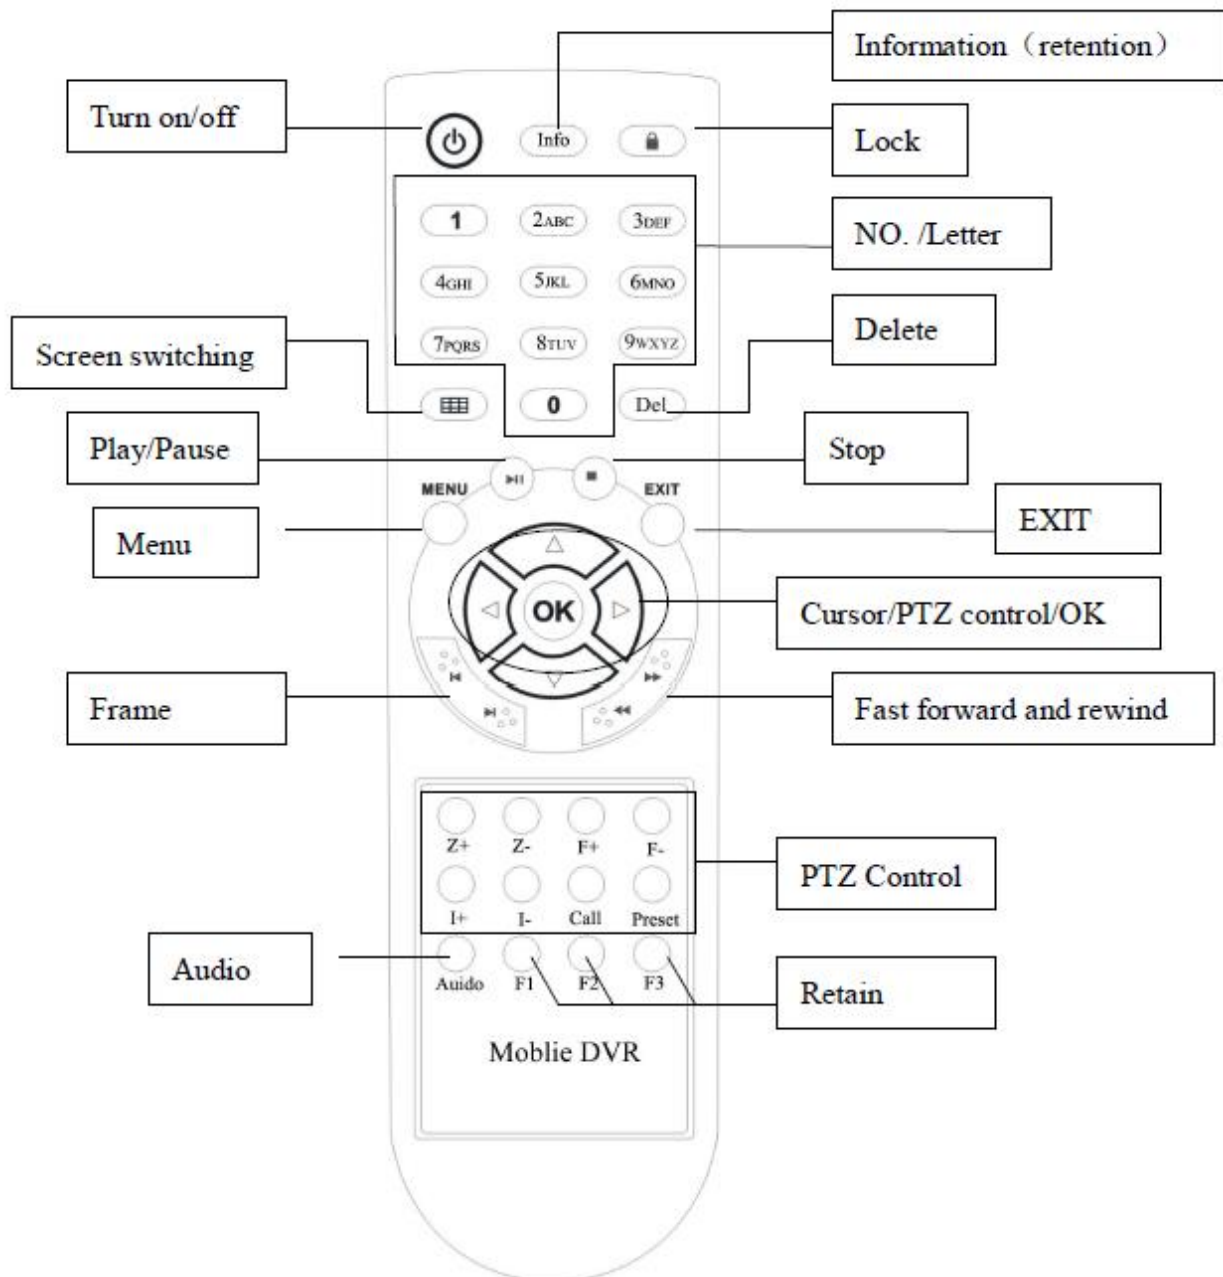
Information（retention）

Turn on/off

Info

Lock

1
2ABC
3DEF
4GHI
5JKL
6MNO
7PQRS
8TUV
9WXYZ
0
Del

NO. /Letter

Delete

Screen switching

Play/Pause

Stop

MENU

EXIT

Menu

EXIT

OK

Cursor/PTZ control/OK

Frame

Fast forward and rewind

Z+
Z-
F+
F-
I+
I-
Call
Preset

PTZ Control

Audio

Auido
F1
F2
F3

Retain

Moblie DVR